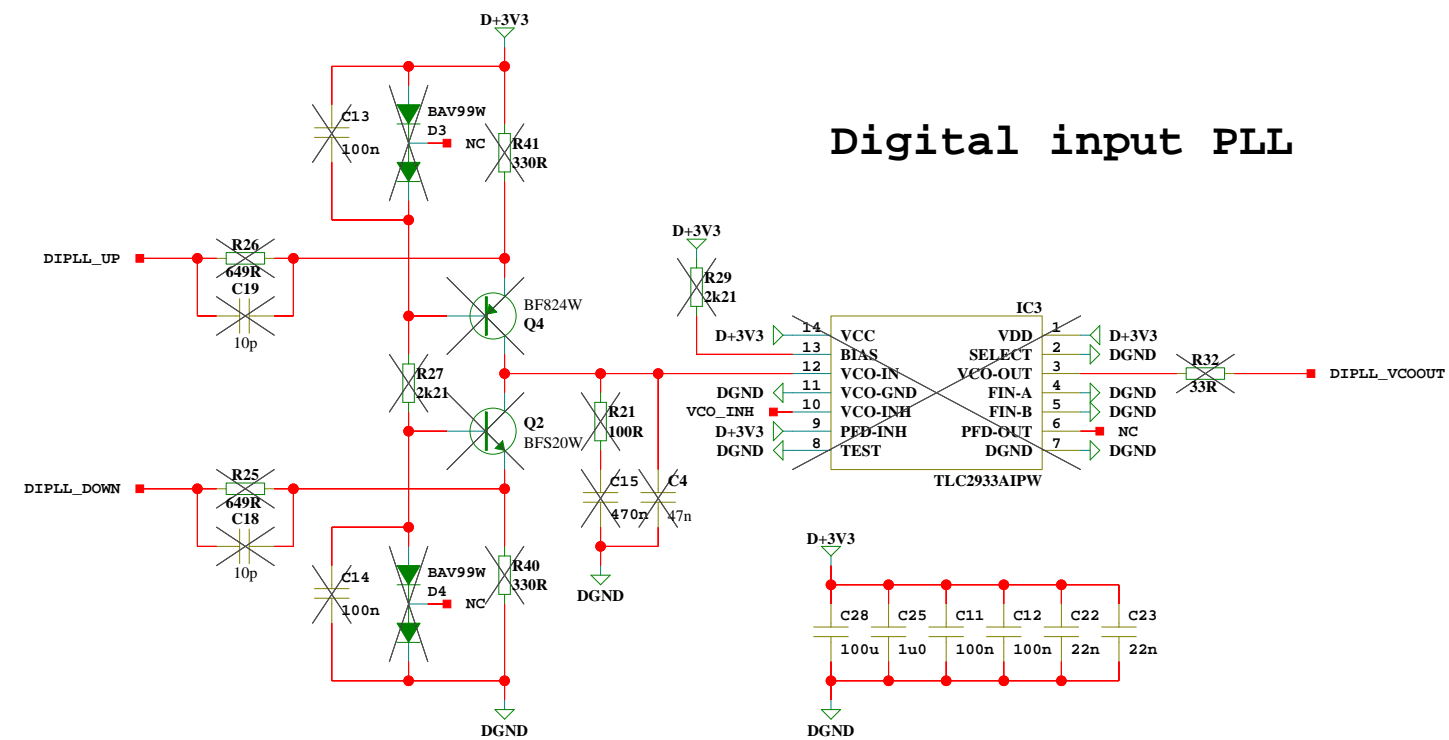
D+3V3

Digital input PLL

C13
100n
BAV99W
D3
NC
R41
330R

DIPLL_UP
R26
649R
C19
10p

BF824W
Q4

R27
2k21

Q2
BFS20W

DIPLL_DOWN
R25
649R
C18
10p

C14
100n
BAV99W
D4
NC
R40
330R

DGND

D+3V3
R29
2k21

R21
100R
C15
470n
C4
47n
DGND

IC3
D+3V3 14 VCC
13 BIAS
12 VCO-IN
DGND 11 VCO-GND
VCO_INH 10 VCO-INH
D+3V3 9 PFD-INH
DGND 8 TEST
VDD 1 D+3V3
SELECT 2 DGND
VCO-OUT 3
FIN-A 4 DGND
FIN-B 5 DGND
PFD-OUT 6 NC
DGND 7 DGND
TLC2933AIPW

R32
33R
DIPLL_VCOOUT

D+3V3
C28
100u
C25
1u0
C11
100n
C12
100n
C22
22n
C23
22n
DGND